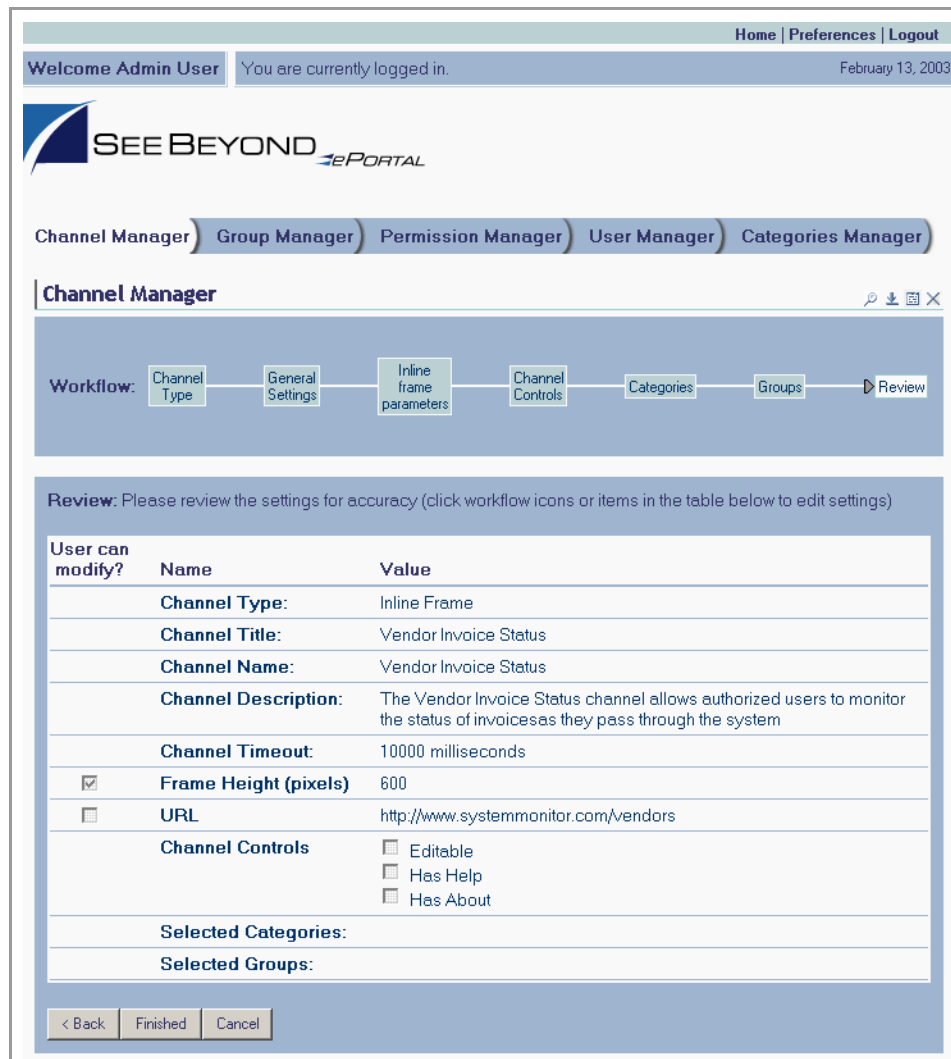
Home | Preferences | Logout

Welcome Admin User You are currently logged in. February 13, 2003

SEE BEYOND ePORTAL

Channel Manager Group Manager Permission Manager User Manager Categories Manager

Channel Manager

Workflow: Channel Type General Settings Inline frame parameters Channel Controls Categories Groups Review

Review: Please review the settings for accuracy (click workflow icons or items in the table below to edit settings)

| User can modify? | Name | Value |
|---|---|---|
| | Channel Type: | Inline Frame |
| | Channel Title: | Vendor Invoice Status |
| | Channel Name: | Vendor Invoice Status |
| | Channel Description: | The Vendor Invoice Status channel allows authorized users to monitor the status of invoicesas they pass through the system |
| | Channel Timeout: | 10000 milliseconds |
| ☑ | Frame Height (pixels) | 600 |
| ☐ | URL | http://www.systemmonitor.com/vendors |
| | Channel Controls | ☐ Editable ☐ Has Help ☐ Has About |
| | Selected Categories: | |
| | Selected Groups: | |

< Back Finished Cancel